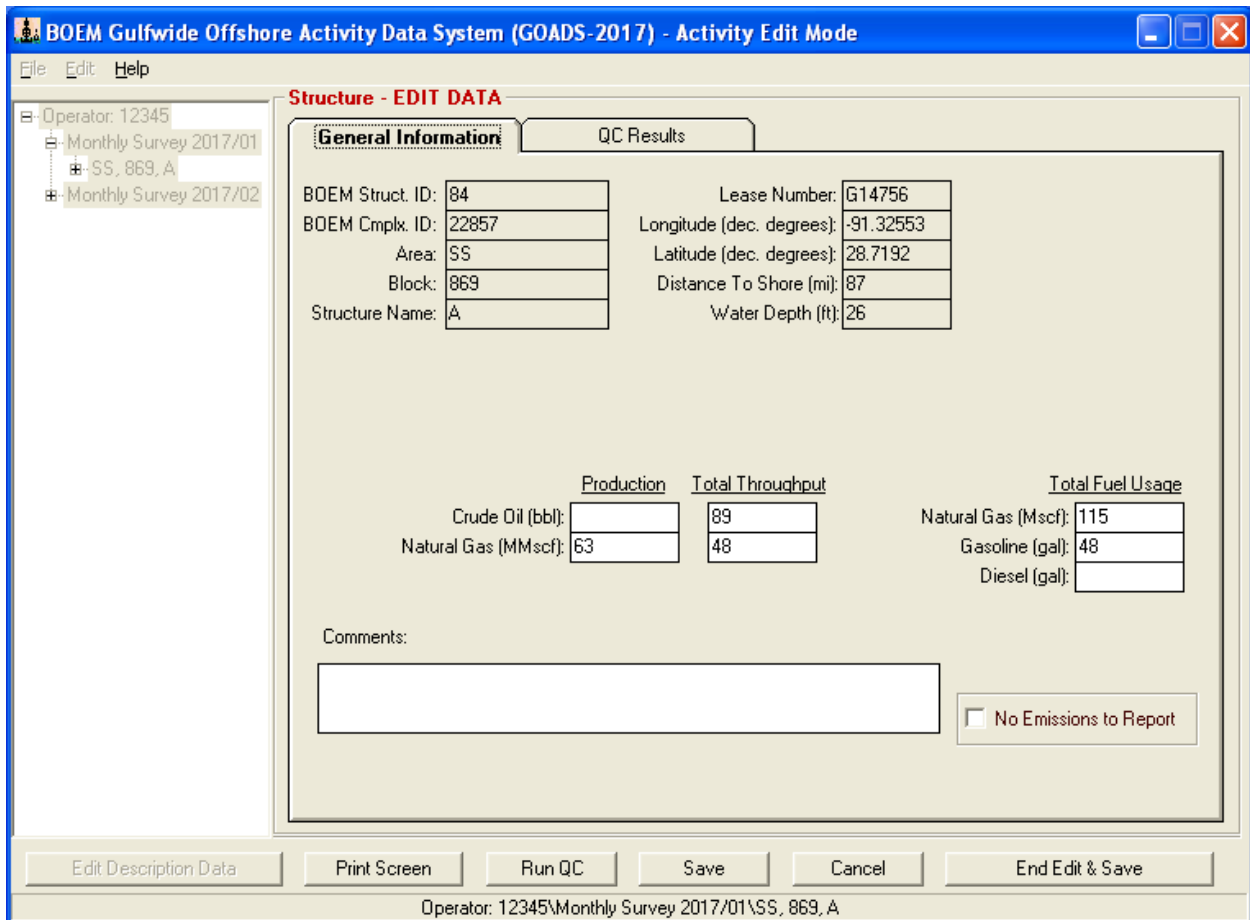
BOEM Gulfwide Offshore Activity Data System (GOADS-2017) - Activity Edit Mode

File Edit Help

Operator: 12345
Monthly Survey 2017/01
SS, 869, A
Monthly Survey 2017/02

Structure - EDIT DATA

General Information
QC Results

BOEM Struct. ID: 84
BOEM Cmplx. ID: 22857
Area: SS
Block: 869
Structure Name: A

Lease Number: G14756
Longitude (dec. degrees): -91.32553
Latitude (dec. degrees): 28.7192
Distance To Shore (mi): 87
Water Depth (ft): 26

| | Production | Total Throughput |
|---|---|---|
| Crude Oil (bbl): | | 89 |
| Natural Gas (MMscf): | 63 | 48 |

| | Total Fuel Usage |
|---|---|
| Natural Gas (Mscf): | 115 |
| Gasoline (gal): | 48 |
| Diesel (gal): | |

Comments:

No Emissions to Report

Edit Description Data
Print Screen
Run QC
Save
Cancel
End Edit & Save

Operator: 12345\Monthly Survey 2017/01\SS, 869, A